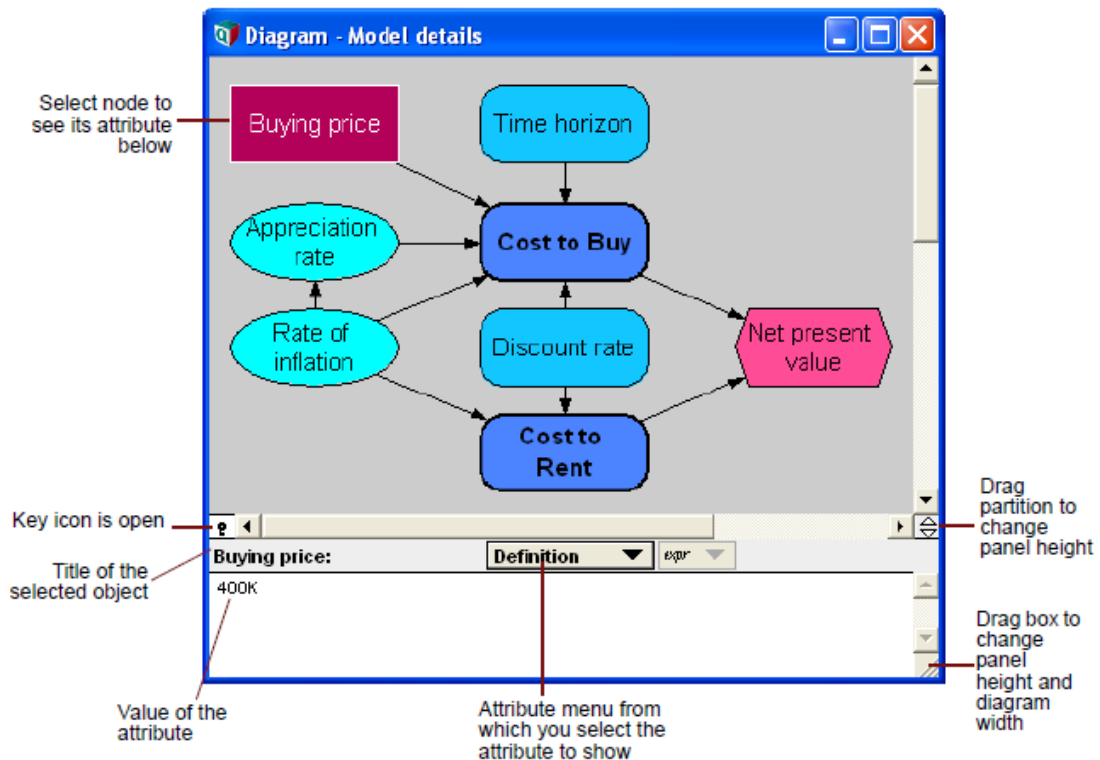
Diagram - Model details

Select node to see its attribute below

Buying price

Time horizon

Appreciation rate

Cost to Buy

Rate of inflation

Discount rate

Net present value

Cost to Rent

Key icon is open

Drag partition to change panel height

Buying price:

Definition

expr

Title of the selected object

400K

Drag box to change panel height and diagram width

Value of the attribute

Attribute menu from which you select the attribute to show